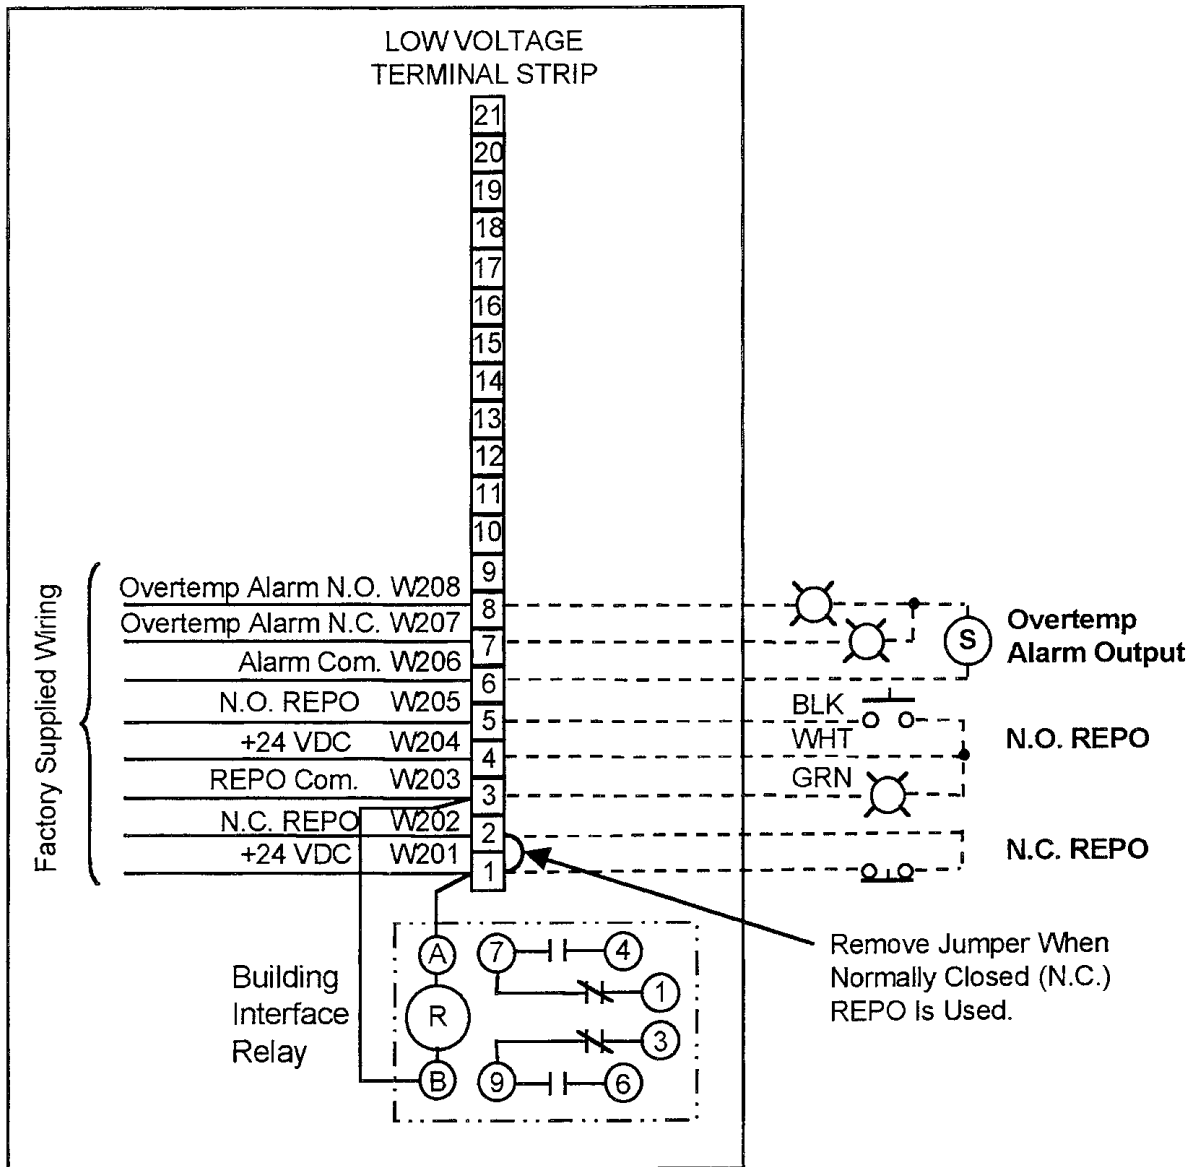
LOW VOLTAGE
TERMINAL STRIP

21
20
19
18
17
16
15
14
13
12
11
10
9
8
7
6
5
4
3
2
1

Factory Supplied Wiring

Overtemp Alarm N.O. W208
Overtemp Alarm N.C. W207
Alarm Com. W206
N.O. REPO W205
+24 VDC W204
REPO Com. W203
N.C. REPO W202
+24 VDC W201

S

Overtemp
Alarm Output

BLK
WHT
GRN

N.O. REPO

N.C. REPO

Building
Interface
Relay

A
R
B
7
4
1
3
9
6

Remove Jumper When
Normally Closed (N.C.)
REPO Is Used.